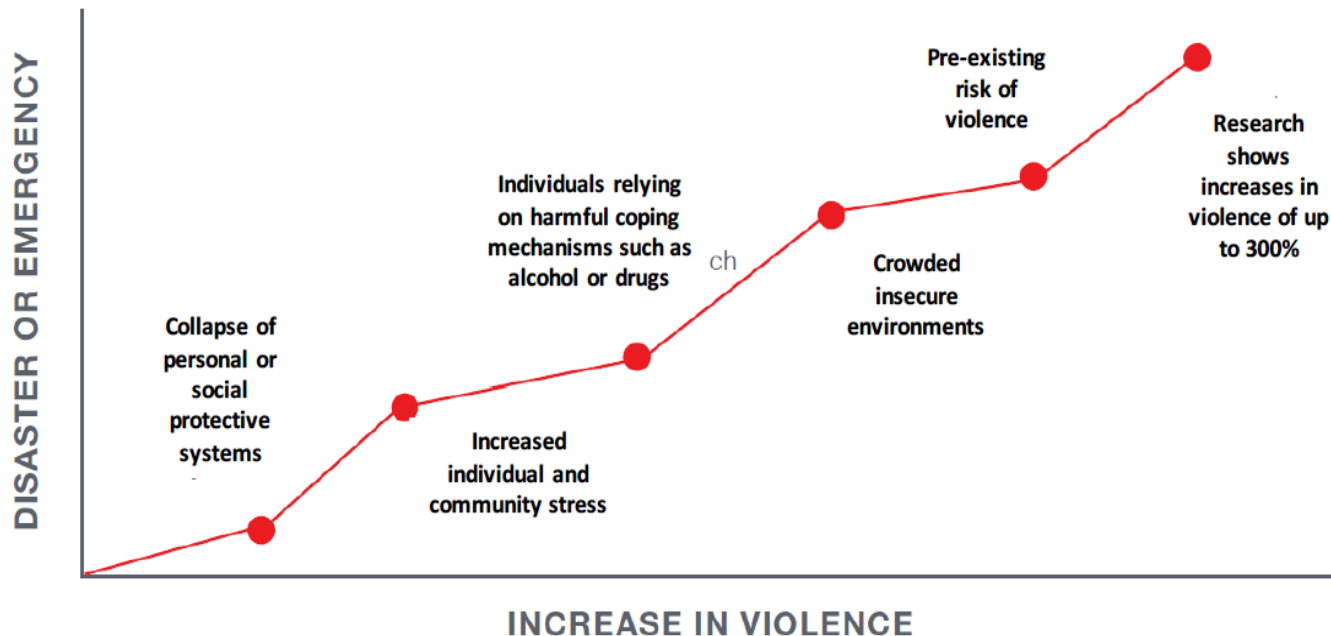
DISASTER OR EMERGENCY

Collapse of personal or social protective systems

Increased individual and community stress

Individuals relying on harmful coping mechanisms such as alcohol or drugs

ch

Crowded insecure environments

Pre-existing risk of violence

Research shows increases in violence of up to 300%

INCREASE IN VIOLENCE